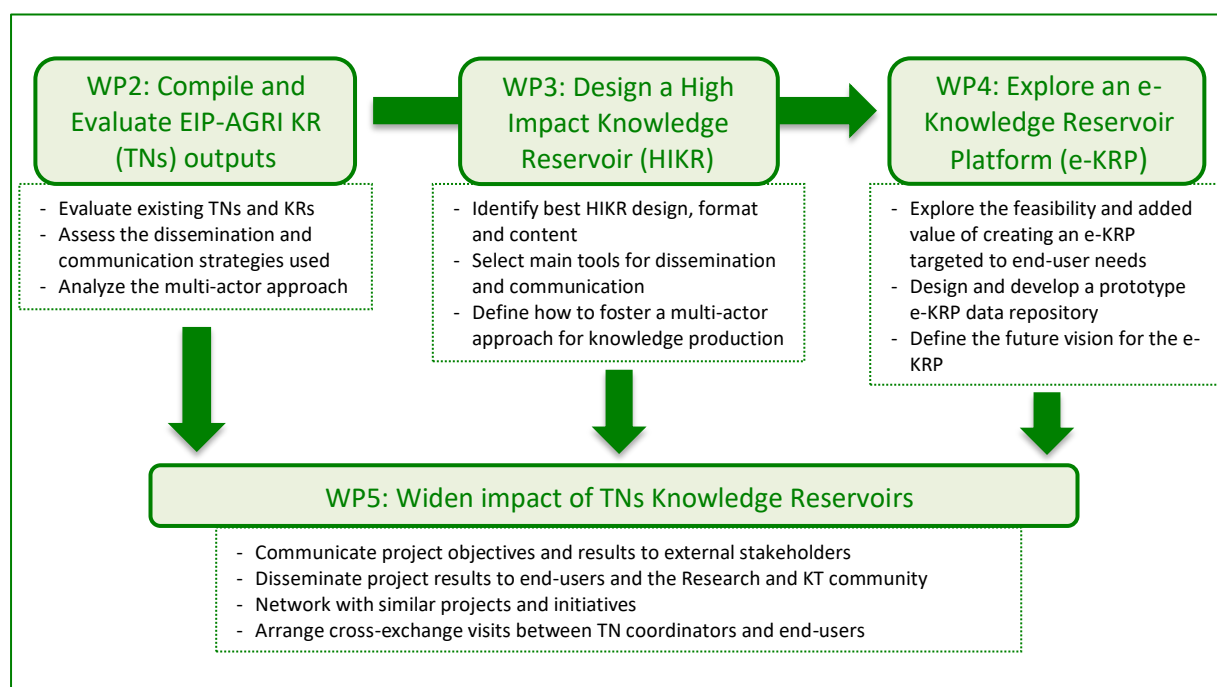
WP2: Compile and Evaluate EIP-AGRI KR (TNs) outputs

- Evaluate existing TNs and KRs
- Assess the dissemination and communication strategies used
- Analyze the multi-actor approach

WP3: Design a High Impact Knowledge Reservoir (HIKR)

- Identify best HIKR design, format and content
- Select main tools for dissemination and communication
- Define how to foster a multi-actor approach for knowledge production

WP4: Explore an e-Knowledge Reservoir Platform (e-KRP)

- Explore the feasibility and added value of creating an e-KRP targeted to end-user needs
- Design and develop a prototype e-KRP data repository
- Define the future vision for the e-KRP

WP5: Widen impact of TNs Knowledge Reservoirs

- Communicate project objectives and results to external stakeholders
- Disseminate project results to end-users and the Research and KT community
- Network with similar projects and initiatives
- Arrange cross-exchange visits between TN coordinators and end-users